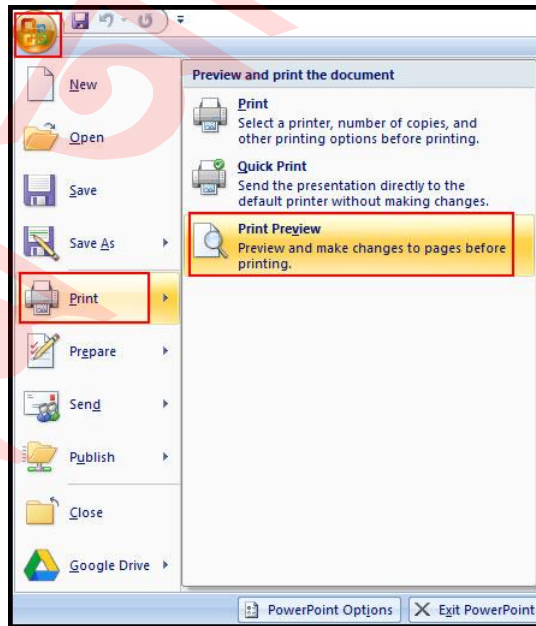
New

Open

Save

Save As

Print

Prepare

Send

Publish

Close

Google Drive

Preview and print the document

Print
Select a printer, number of copies, and other printing options before printing.

Quick Print
Send the presentation directly to the default printer without making changes.

Print Preview
Preview and make changes to pages before printing.

PowerPoint Options

Exit PowerPoint